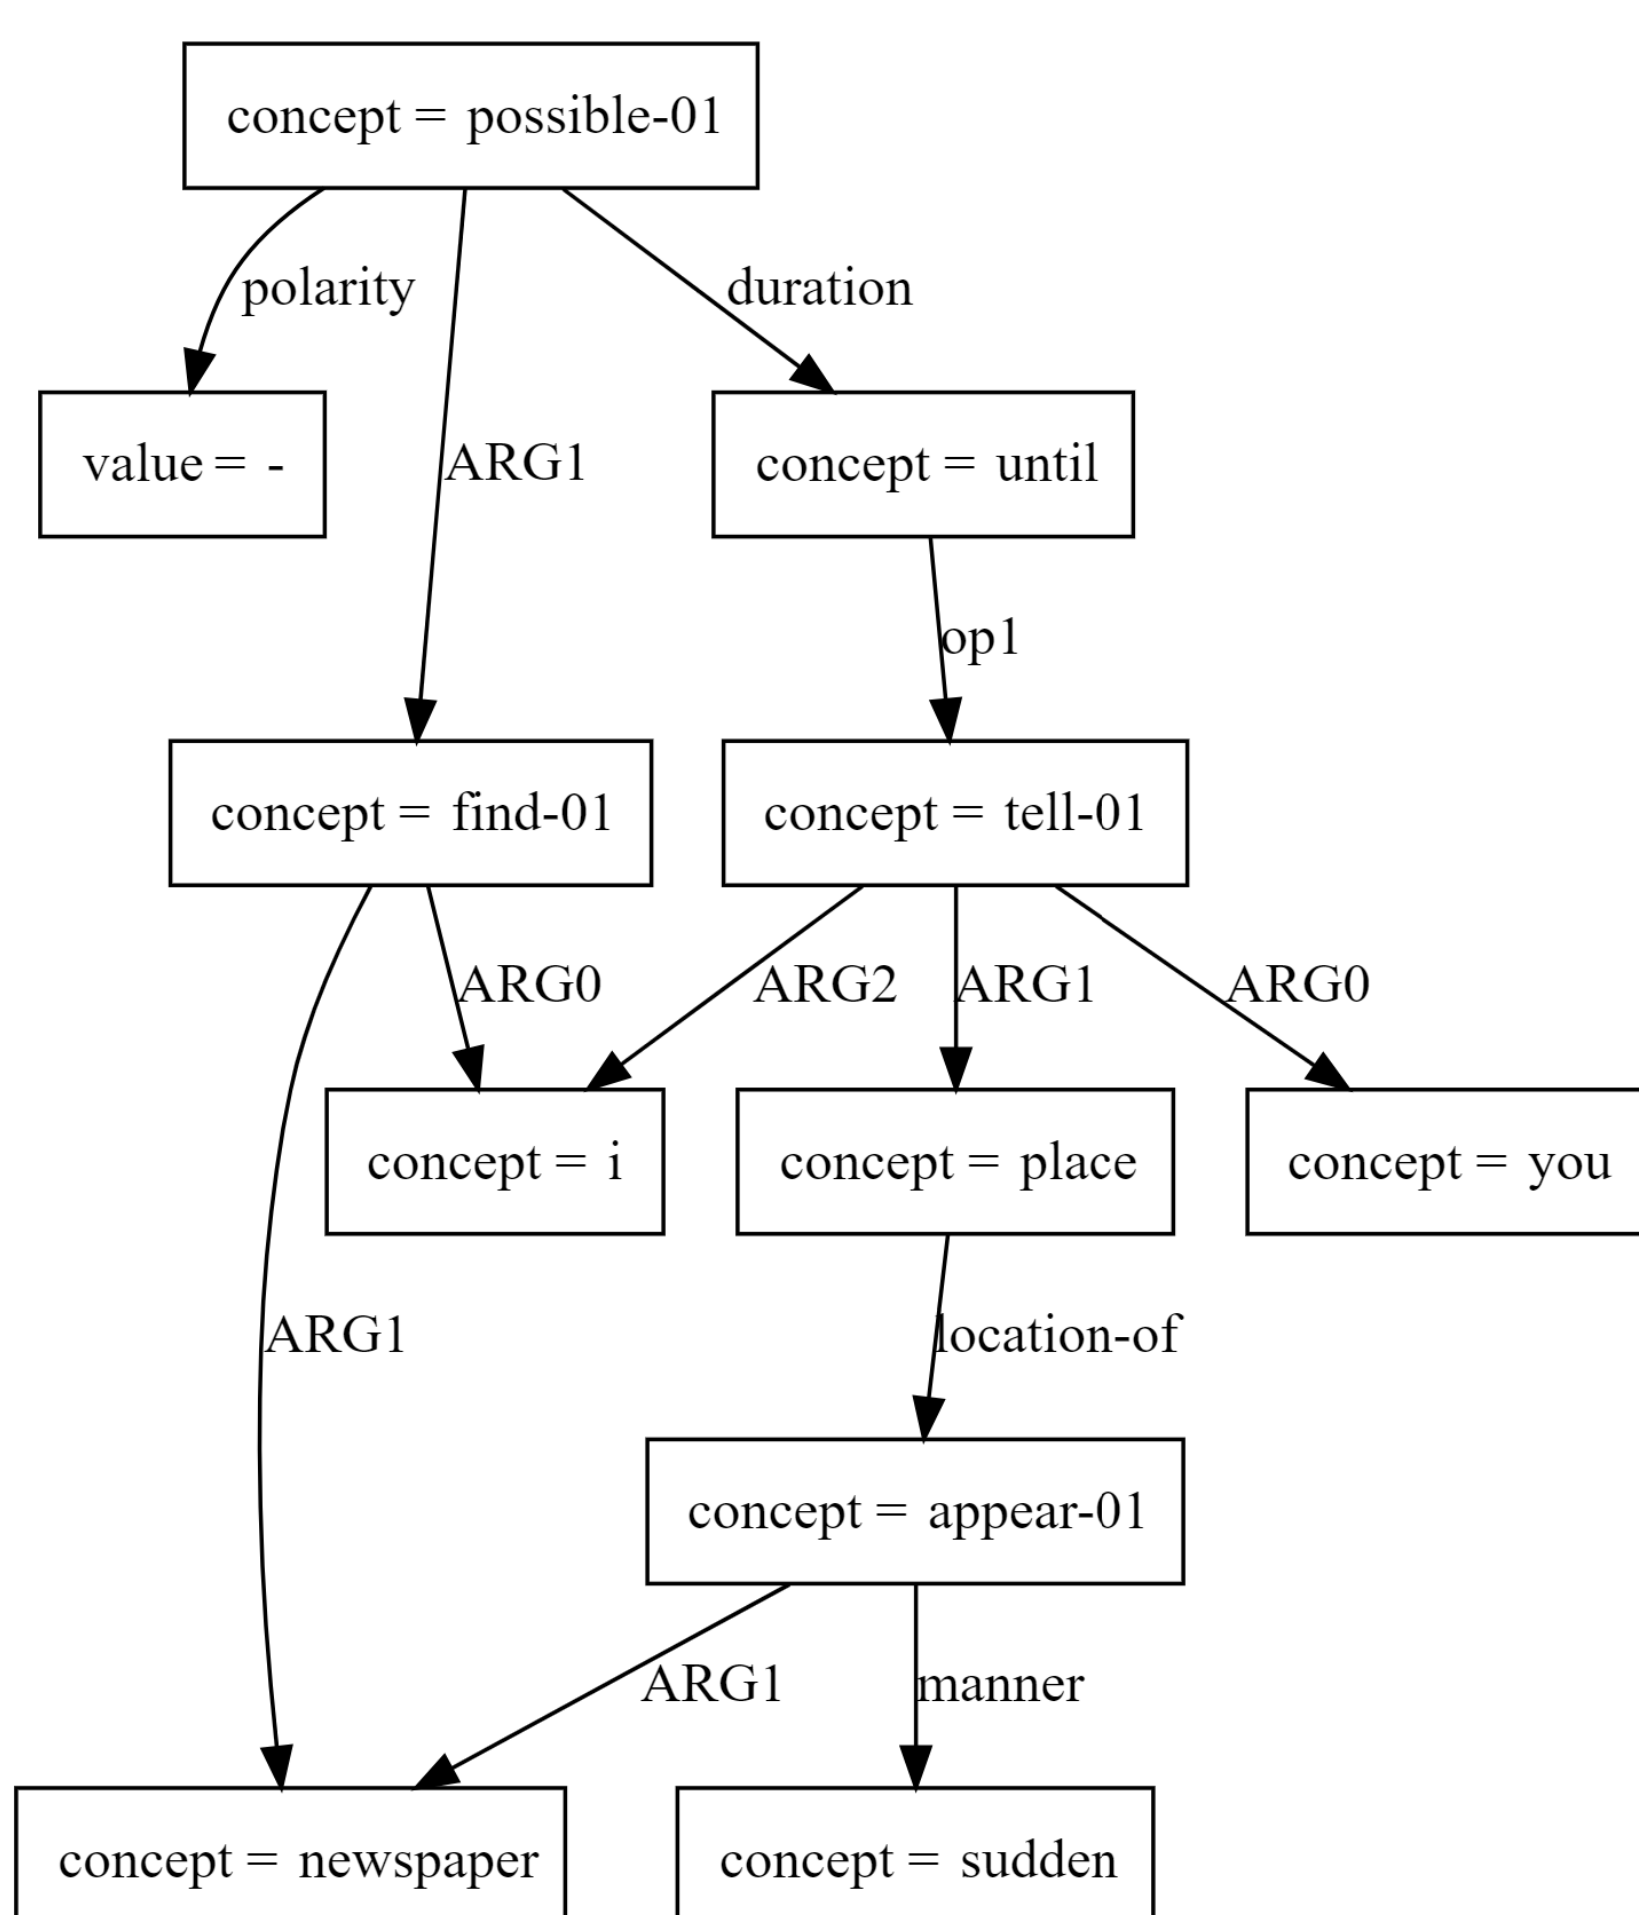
concept = possible-01

polarity

ARG1

duration

value = -

concept = until

op1

concept = find-01

concept = tell-01

ARG0

ARG2

ARG1

ARG0

concept = i

concept = place

concept = you

ARG1

location-of

concept = appear-01

ARG1

manner

concept = newspaper

concept = sudden